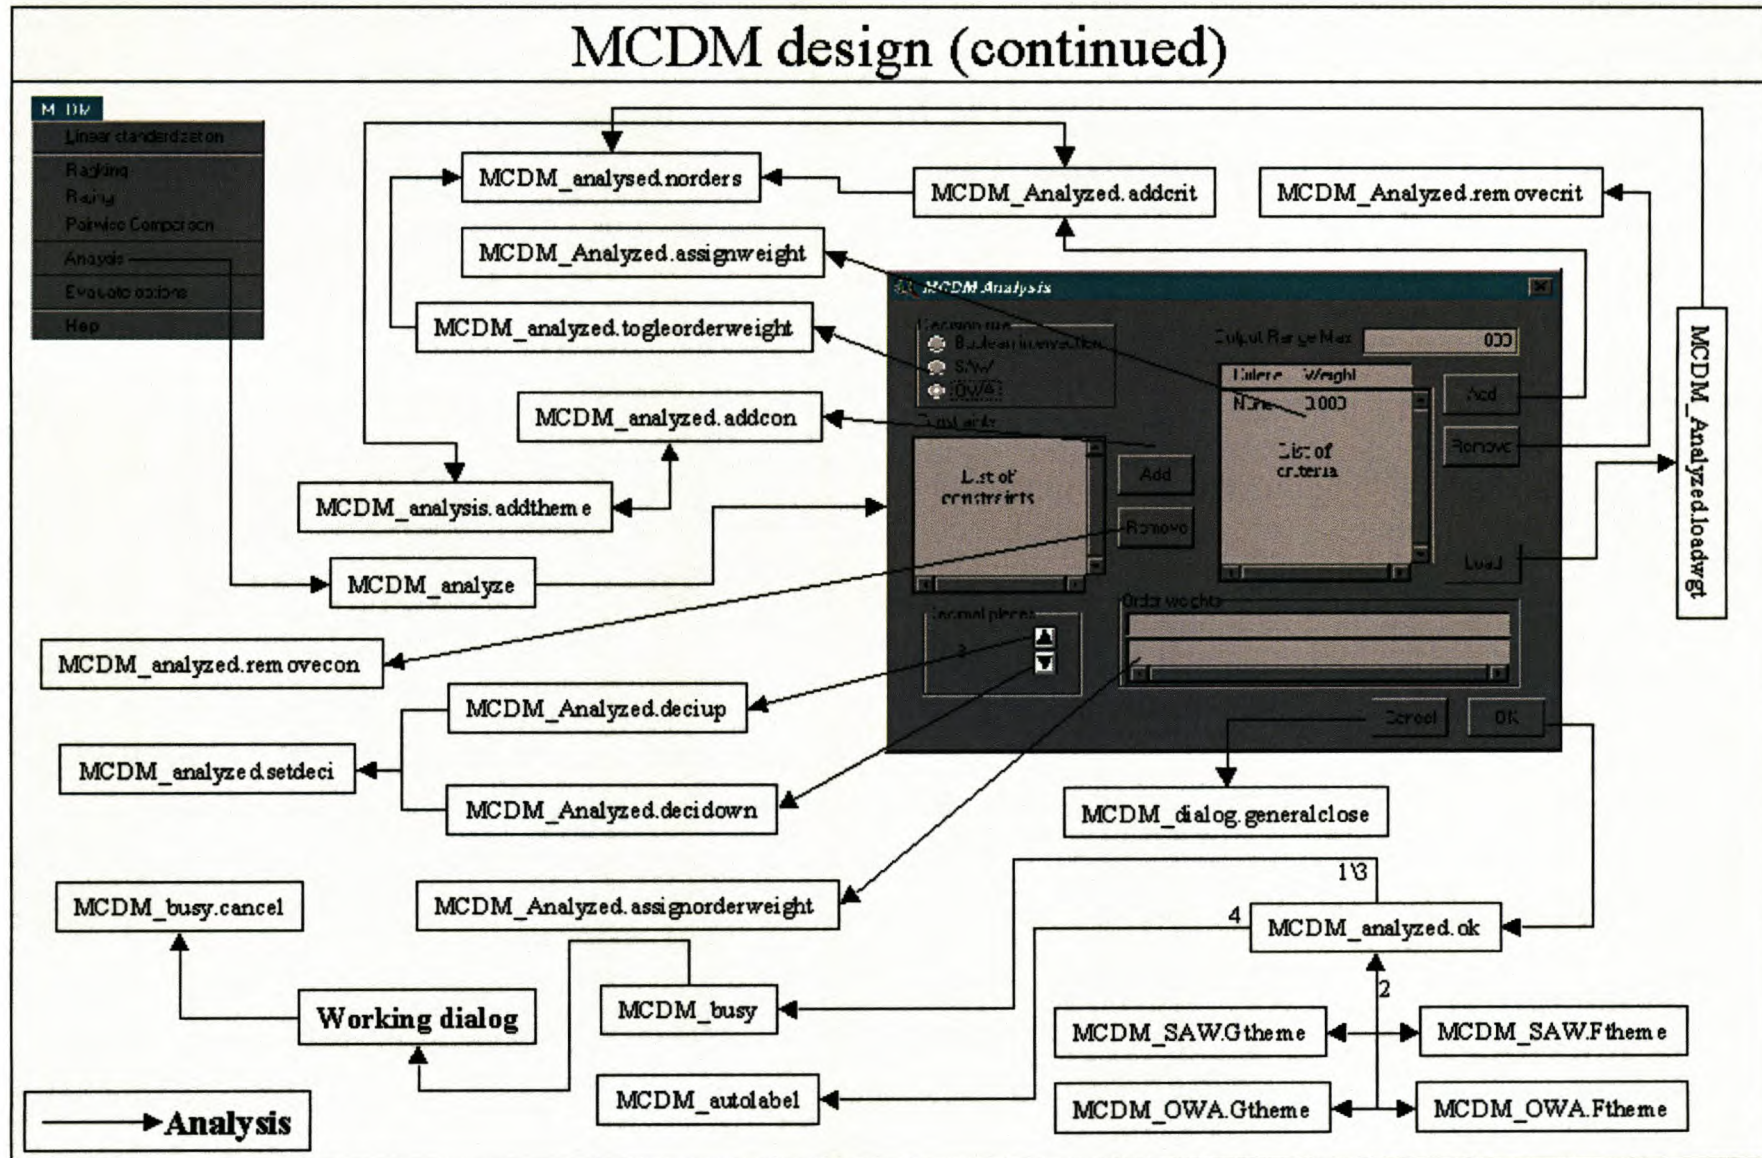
MCDM design (continued)

MCDM
Linear standardization
Ranking
Rating
Pairwise Comparison
Analysis
Evaluate options
Help

MCDM_analysed.norders
MCDM_Analyzed.addcrit
MCDM_Analyzed.removecrit
MCDM_Analyzed.assignweight
MCDM_analyzed.togleorderweight
MCDM_analyzed.addcon
MCDM_analysis.addtheme
MCDM_analyze
MCDM_analyzed.removecon
MCDM_Analyzed.deciup
MCDM_analyzed.setdeci
MCDM_Analyzed.decidown
MCDM_dialog.generalclose
MCDM_Analyzed.loadwgt

MCDM Analysis
Decision rule
Boolean intersection
SAW
OWA
Output Range Max
000
Criteria Weight
None 0.000
List of criteria
Add
Remove
Load
Constraints
List of constraints
Add
Remove
Decimal places
3
Order weights
Cancel
OK

MCDM_busy.cancel
MCDM_Analyzed.assignorderweight
1\3
4
MCDM_analyzed.ok
2
Working dialog
MCDM_busy
MCDM_SAW.Gtheme
MCDM_SAW.Ftheme
MCDM_autolabel
MCDM_OWA.Gtheme
MCDM_OWA.Ftheme
Analysis